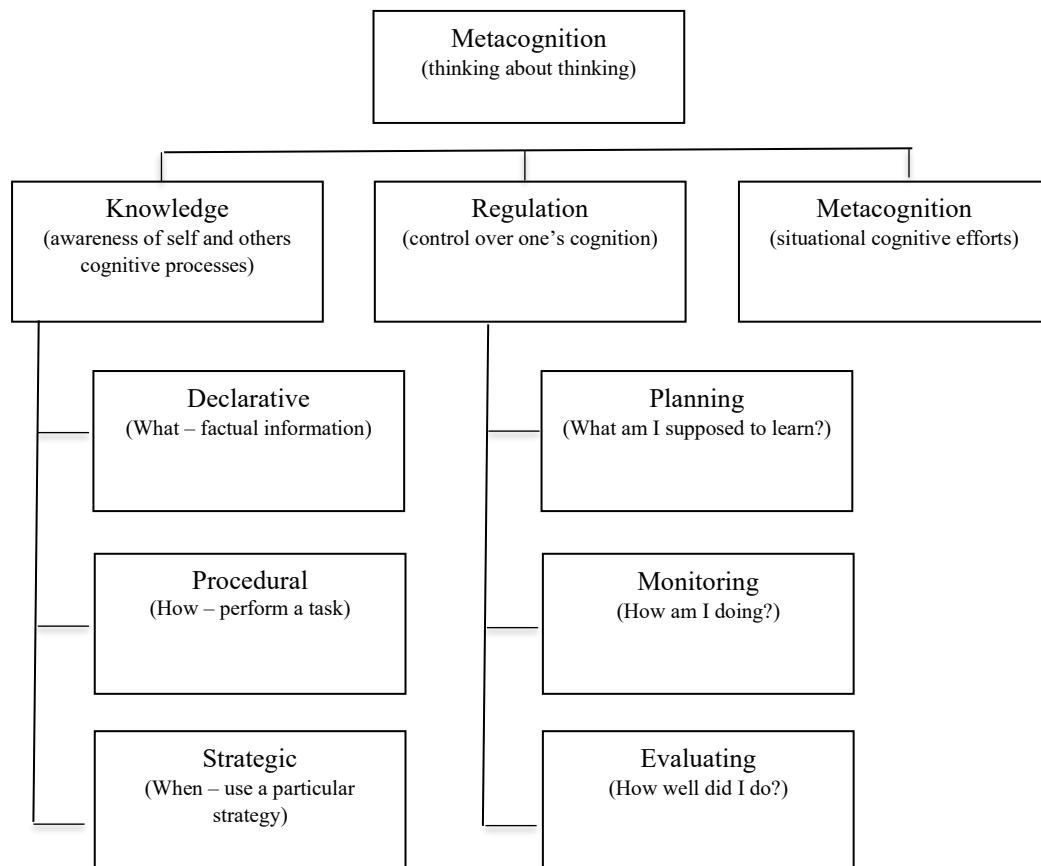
Metacognition
(thinking about thinking)

Knowledge
(awareness of self and others cognitive processes)

Regulation
(control over one's cognition)

Metacognition
(situational cognitive efforts)

Declarative
(What – factual information)

Procedural
(How – perform a task)

Strategic
(When – use a particular strategy)

Planning
(What am I supposed to learn?)

Monitoring
(How am I doing?)

Evaluating
(How well did I do?)